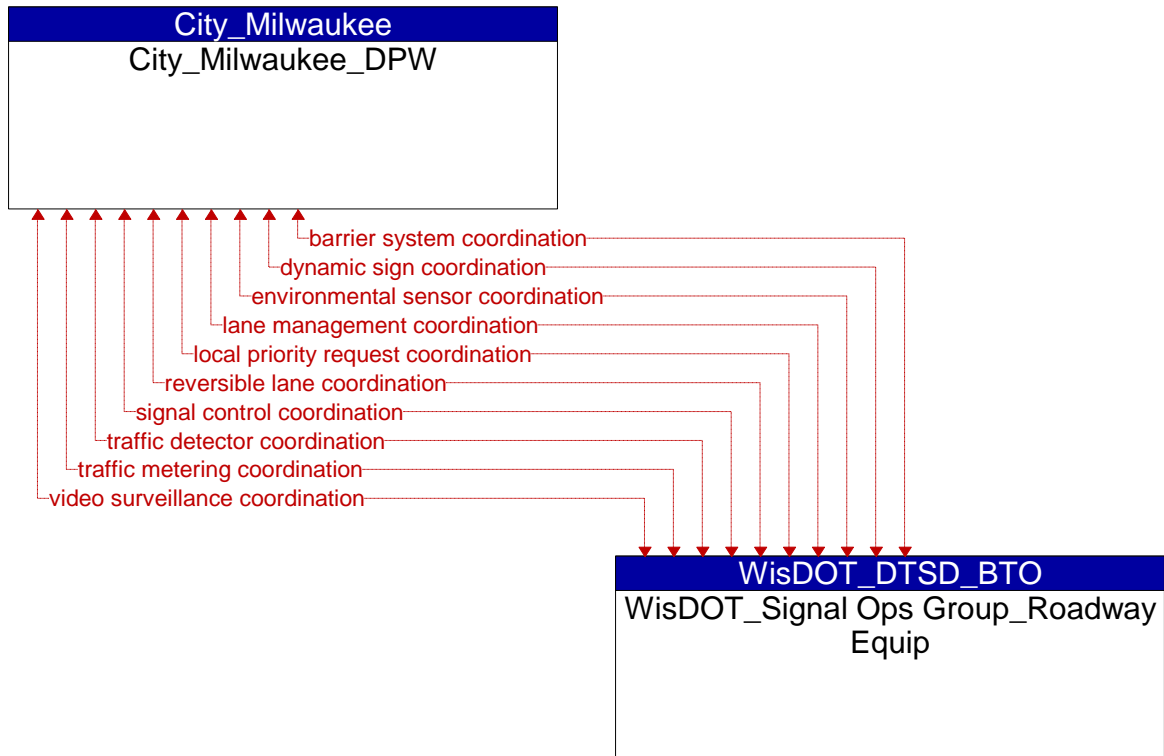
City_Milwaukee
City_Milwaukee_DPW

barrier system coordination
dynamic sign coordination
environmental sensor coordination
lane management coordination
local priority request coordination
reversible lane coordination
signal control coordination
traffic detector coordination
traffic metering coordination
video surveillance coordination

WisDOT_DTSD_BTO
WisDOT_Signal Ops Group_Roadway Equip